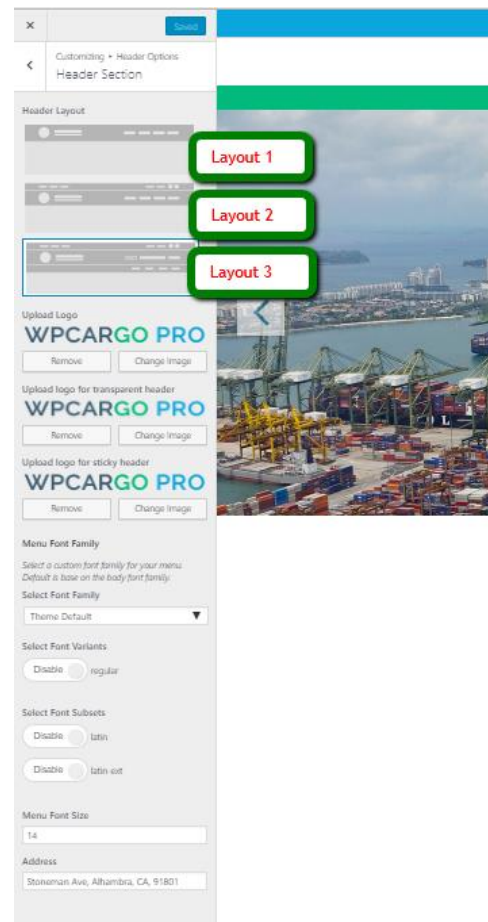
×

Saved

Customizing ▸ Header Options
Header Section

Header Layout

Layout 1

Layout 2

Layout 3

Upload Logo

WPCARGO PRO

Remove Change Image

Upload logo for transparent header

WPCARGO PRO

Remove Change Image

Upload logo for sticky header

WPCARGO PRO

Remove Change Image

Menu Font Family

Select a custom font family for your menu. Default is base on the body font family.

Select Font Family

Theme Default

Select Font Variants

Disable regular

Select Font Subsets

Disable latin

Disable latin-ext

Menu Font Size

14

Address

Stoneman Ave, Alhambra, CA, 91801